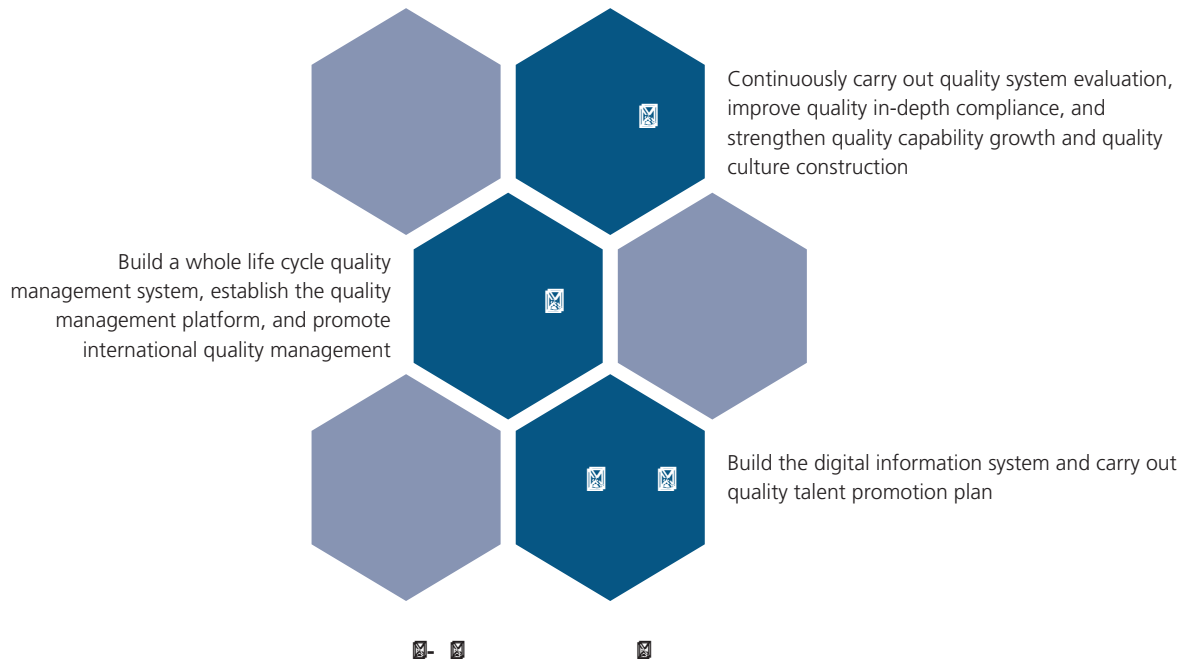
Continuously carry out quality system evaluation, improve quality in-depth compliance, and strengthen quality capability growth and quality culture construction

Build a whole life cycle quality management system, establish the quality management platform, and promote international quality management

Build the digital information system and carry out quality talent promotion plan